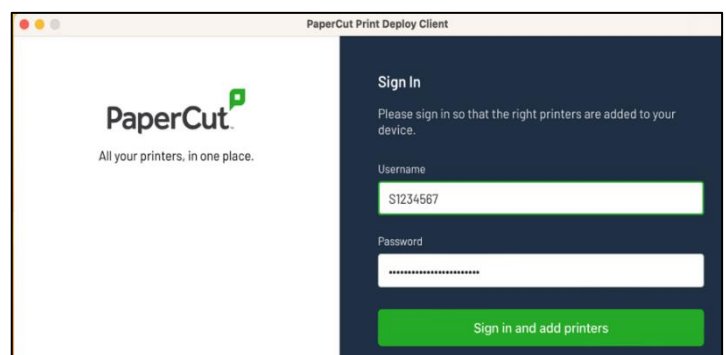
PaperCut Print Deploy Client

PaperCut

All your printers, in one place.

Sign In

Please sign in so that the right printers are added to your device.

Username

S1234567

Password

••••••••••••••••••••••••

Sign in and add printers